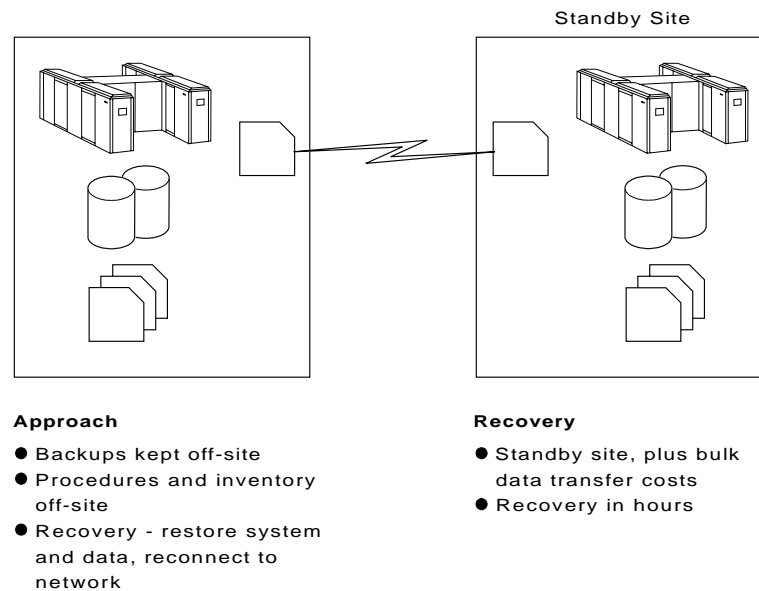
Standby Site

**Approach**

- Backups kept off-site
- Procedures and inventory off-site
- Recovery - restore system and data, reconnect to network

**Recovery**

- Standby site, plus bulk data transfer costs
- Recovery in hours